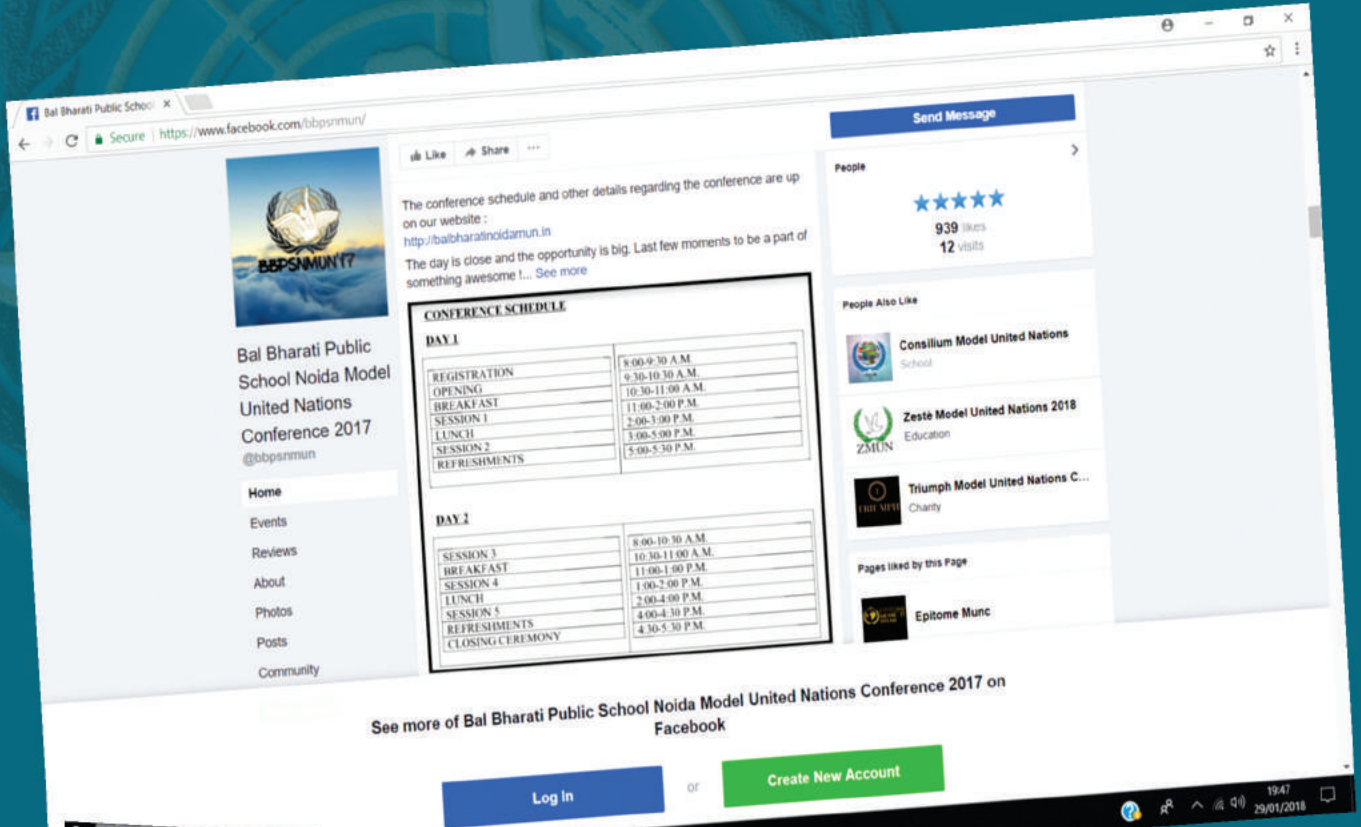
Bal Bharati Public Schoo ×

Secure | https://www.facebook.com/bbpsnmun/

BBPSNMUN17

Bal Bharati Public School Noida Model United Nations Conference 2017
@bbpsnmun

Home
Events
Reviews
About
Photos
Posts
Community

Like Share ···

The conference schedule and other details regarding the conference are up on our website :
http://balbharatinoidamun.in
The day is close and the opportunity is big. Last few moments to be a part of something awesome !... See more

CONFERENCE SCHEDULE

DAY 1

| | |
|---|---|
| REGISTRATION | 8:00-9:30 A.M. |
| OPENING | 9:30-10:30 A.M. |
| BREAKFAST | 10:30-11:00 A.M. |
| SESSION 1 | 11:00-2:00 P.M. |
| LUNCH | 2:00-3:00 P.M. |
| SESSION 2 | 3:00-5:00 P.M. |
| REFRESHMENTS | 5:00-5:30 P.M. |

DAY 2

| | |
|---|---|
| SESSION 3 | 8:00-10:30 A.M. |
| BREAKFAST | 10:30-11:00 A.M. |
| SESSION 4 | 11:00-1:00 P.M. |
| LUNCH | 1:00-2:00 P.M. |
| SESSION 5 | 2:00-4:00 P.M. |
| REFRESHMENTS | 4:00-4:30 P.M. |
| CLOSING CEREMONY | 4:30-5:30 P.M. |

Send Message

People
★★★★★
939 likes
12 visits

People Also Like
Consilium Model United Nations
School
Zeste Model United Nations 2018
Education
ZMUN
Triumph Model United Nations C...
Charity
TRIUMPH

Pages liked by this Page
Epitome Munc

See more of Bal Bharati Public School Noida Model United Nations Conference 2017 on Facebook

Log In
or
Create New Account

19:47
29/01/2018